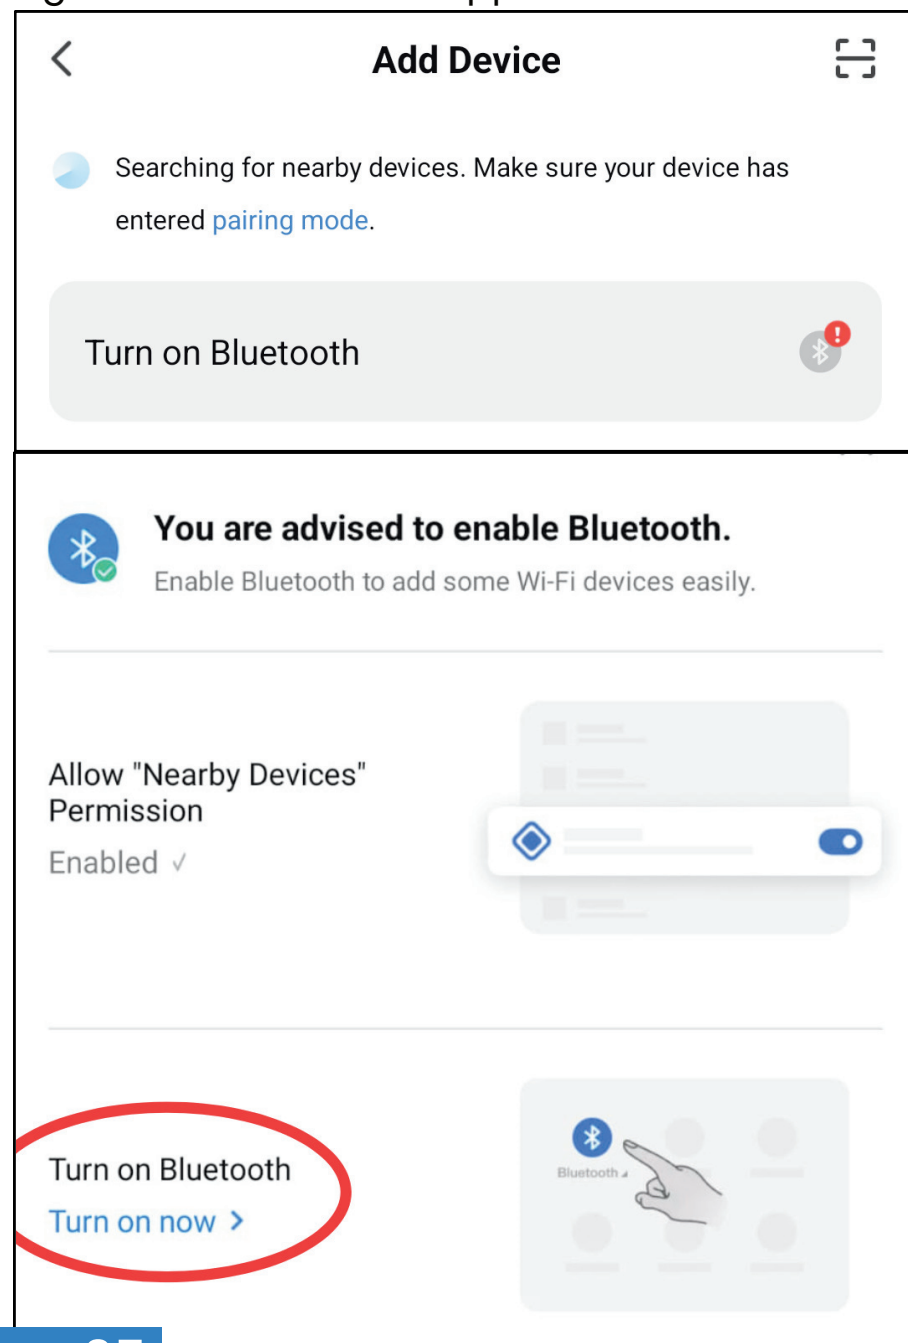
Add Device

Searching for nearby devices. Make sure your device has entered pairing mode.

Turn on Bluetooth

You are advised to enable Bluetooth.
Enable Bluetooth to add some Wi-Fi devices easily.

Allow "Nearby Devices" Permission
Enabled √

Turn on Bluetooth
Turn on now >

Bluetooth